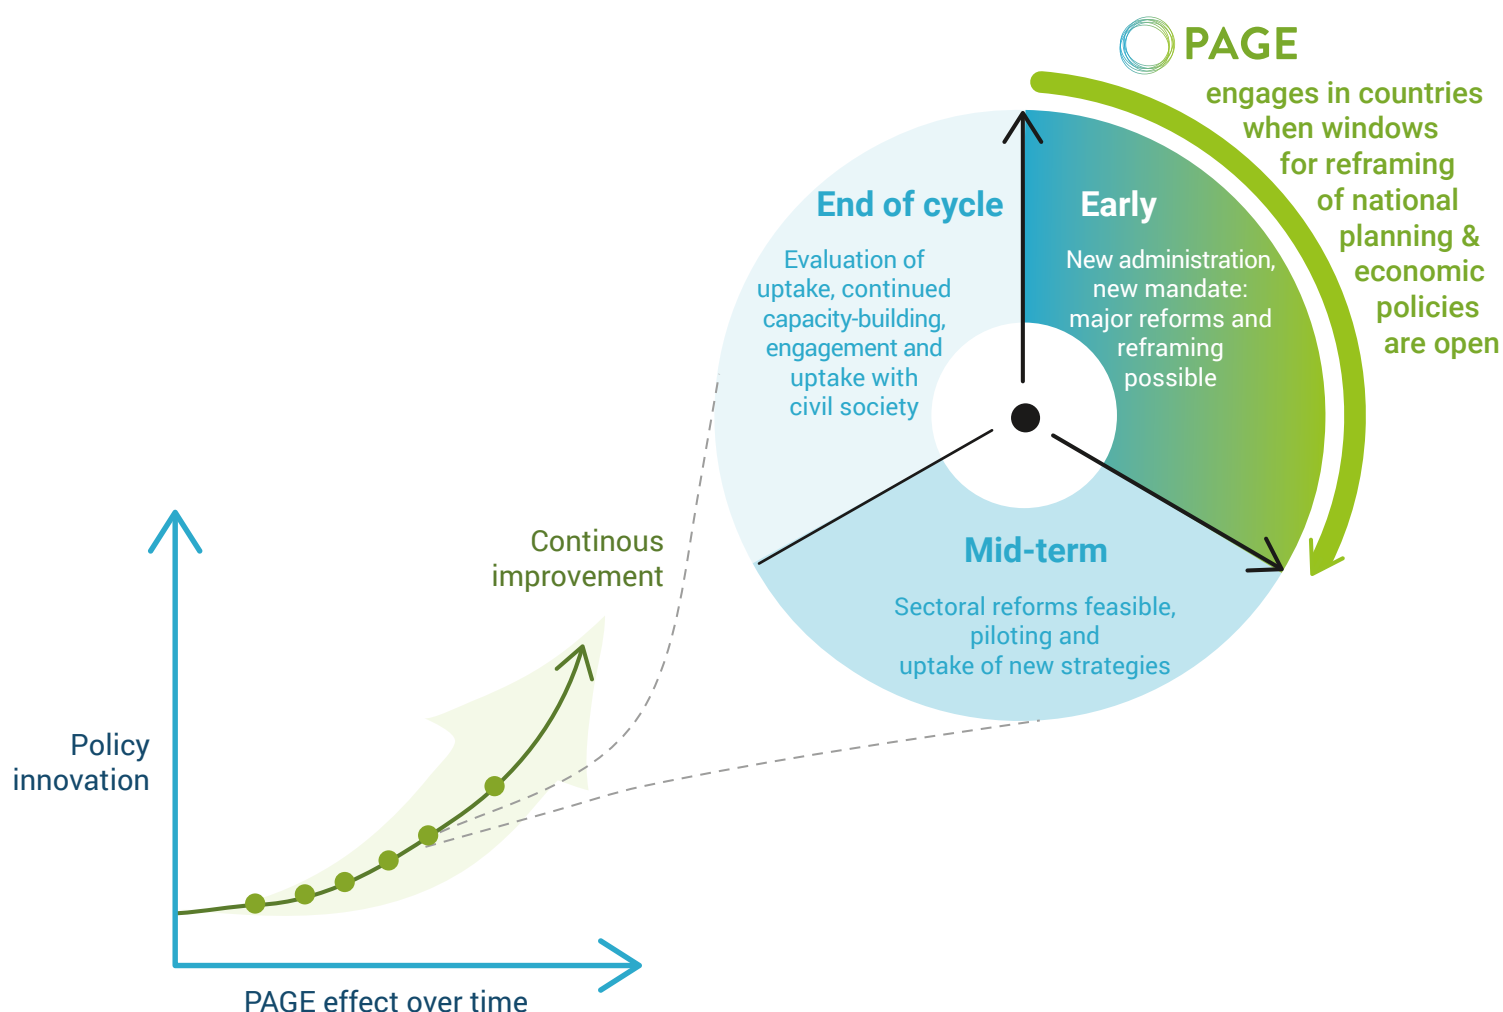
PAGE
engages in countries when windows for reframing of national planning & economic policies are open

End of cycle
Evaluation of uptake, continued capacity-building, engagement and uptake with civil society

Early
New administration, new mandate: major reforms and reframing possible

Mid-term
Sectoral reforms feasible, piloting and uptake of new strategies

Continous improvement

Policy innovation

PAGE effect over time